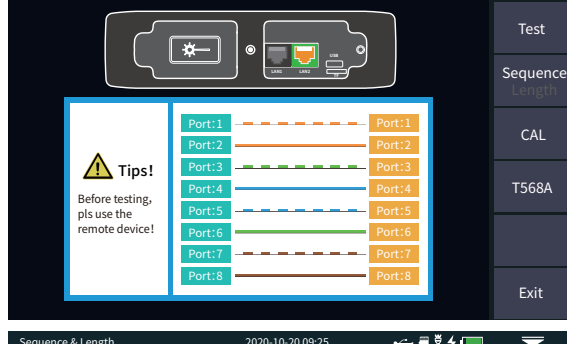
LAN1 LAN2 USB

Tips!
Before testing, pls use the remote device!

Port:1 Port:1
Port:2 Port:2
Port:3 Port:3
Port:4 Port:4
Port:5 Port:5
Port:6 Port:6
Port:7 Port:7
Port:8 Port:8

Test
Sequence
Length
CAL
T568A
Exit

Sequence & Length 2020-10-20 09:25